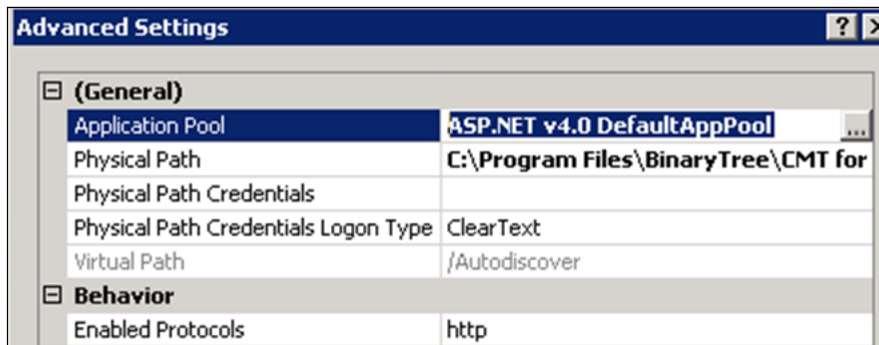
Advanced Settings

?

⊟ (General)

| | |
|---|---|
| Application Pool | ASP.NET v4.0 DefaultAppPool ... |
| Physical Path | C:\Program Files\BinaryTree\CMT for |
| Physical Path Credentials | |
| Physical Path Credentials Logon Type | ClearText |
| Virtual Path | /Autodiscover |

⊟ Behavior

| | |
|---|---|
| Enabled Protocols | http |